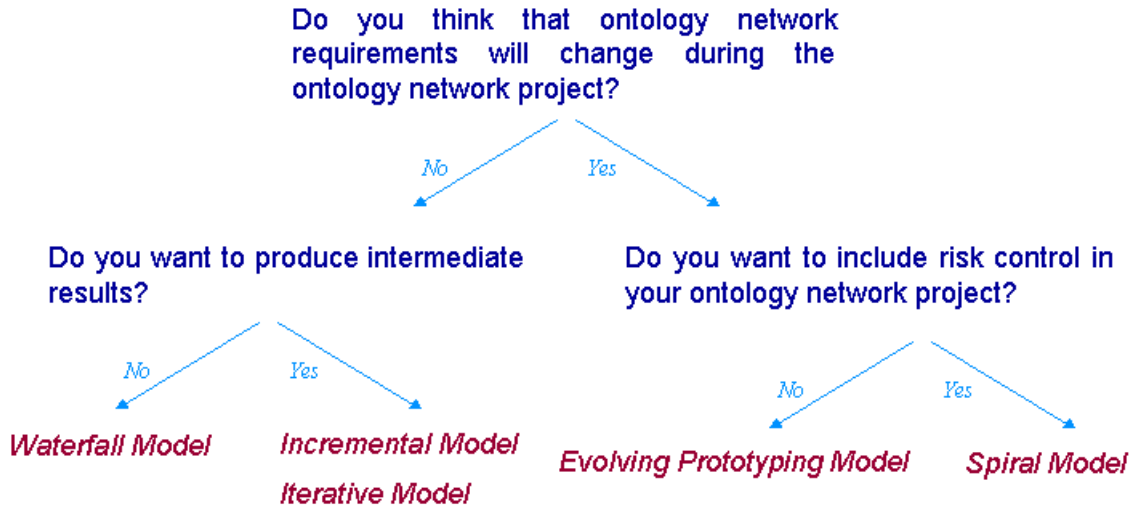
Do you think that ontology network requirements will change during the ontology network project?

No

Yes

Do you want to produce intermediate results?

Do you want to include risk control in your ontology network project?

No

Yes

No

Yes

Waterfall Model

Incremental Model

Iterative Model

Evolving Prototyping Model

Spiral Model